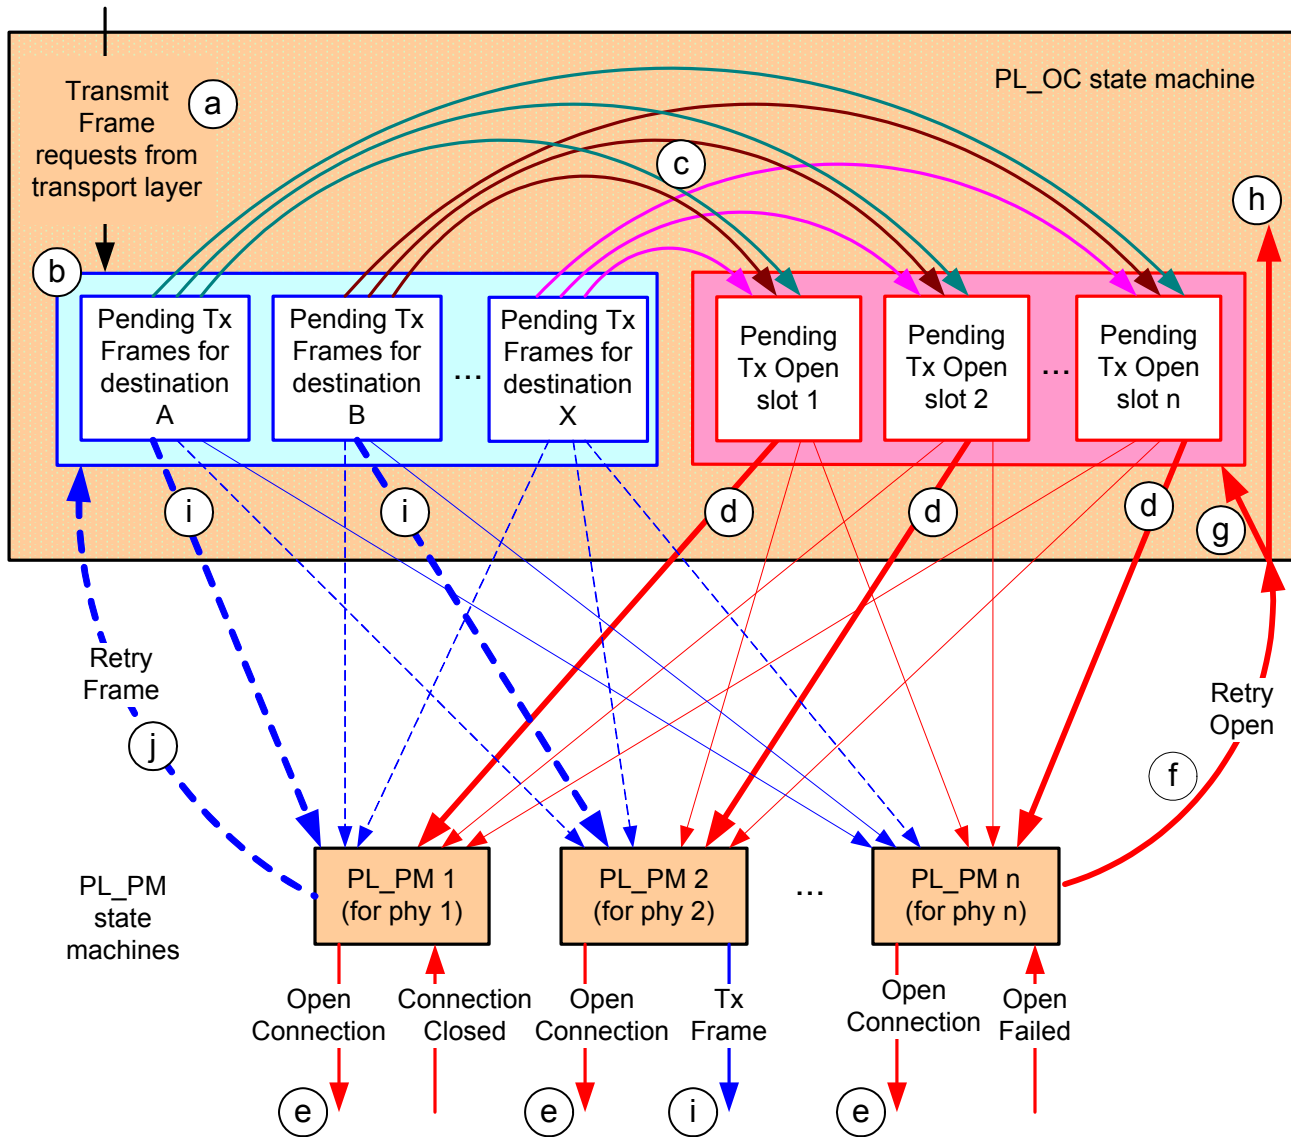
Transmit Frame requests from transport layer

a

PL_OC state machine

c

h

b

Pending Tx Frames for destination A

Pending Tx Frames for destination B

...

Pending Tx Frames for destination X

Pending Tx Open slot 1

Pending Tx Open slot 2

...

Pending Tx Open slot n

i

i

d

d

d

g

Retry Frame

j

Retry Open

f

PL_PM state machines

PL_PM 1 (for phy 1)

PL_PM 2 (for phy 2)

...

PL_PM n (for phy n)

Open Connection

Connection Closed

Open Connection

Tx Frame

Open Connection

Open Failed

e

e

i

e